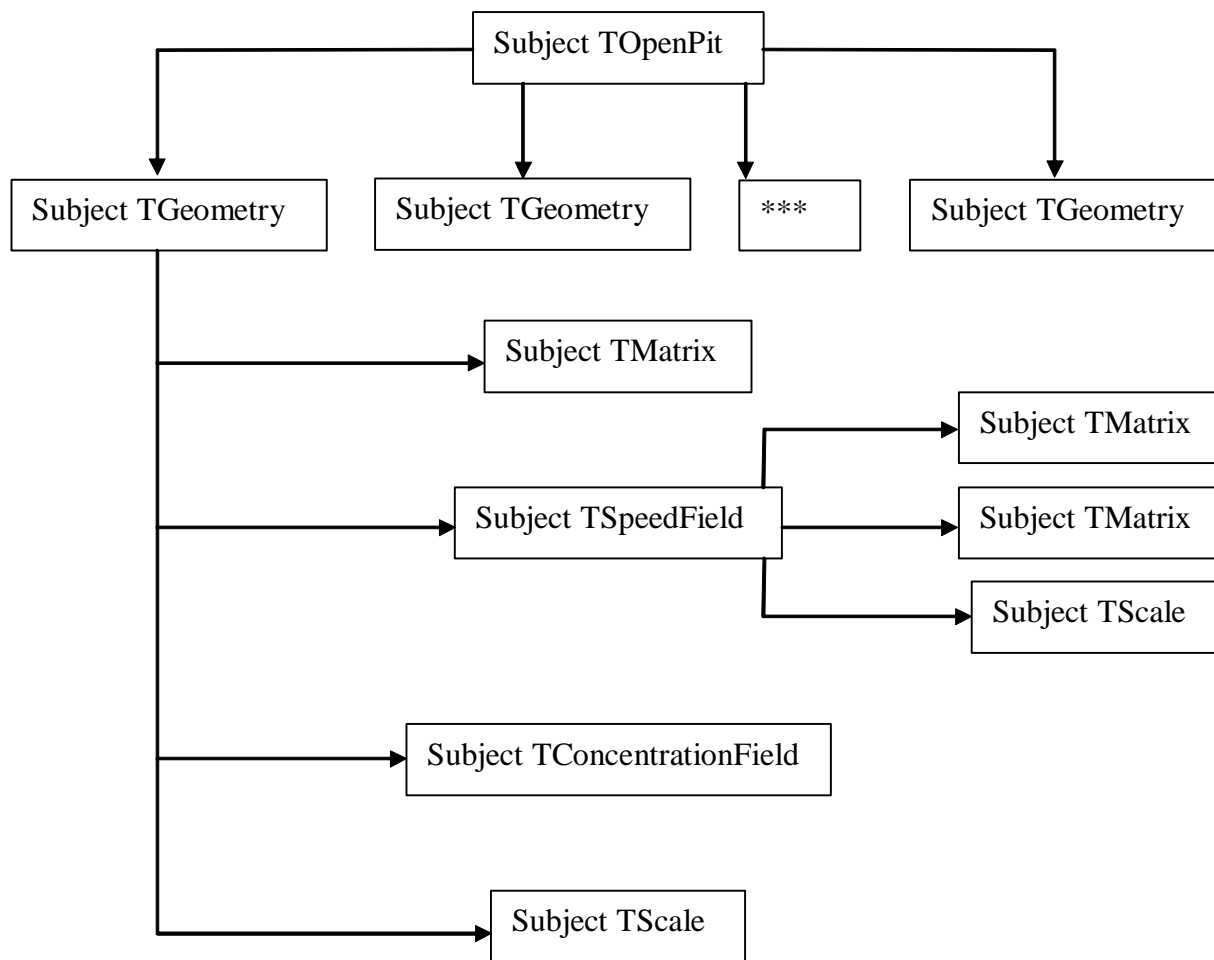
Subject TOpenPit

Subject TGeometry

Subject TGeometry

***

Subject TGeometry

Subject TMatrix

Subject TMatrix

Subject TSpeedField

Subject TMatrix

Subject TScale

Subject TConcentrationField

Subject TScale